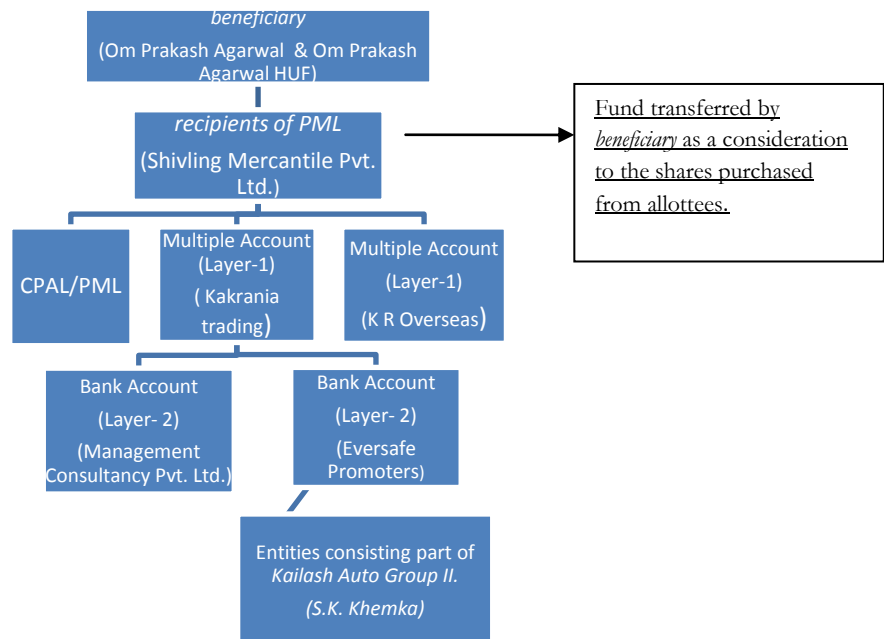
beneficiary
(Om Prakash Agarwal & Om Prakash Agarwal HUF)

recipients of PML
(Shivling Mercantile Pvt. Ltd.)

Fund transferred by beneficiary as a consideration to the shares purchased from allottees.

CPAL/PML

Multiple Account
(Layer-1)
( Kakrania trading)

Multiple Account
(Layer-1)
(K R Overseas)

Bank Account
(Layer- 2)
(Management Consultancy Pvt. Ltd.)

Bank Account
(Layer- 2)
(Eversafe Promoters)

Entities consisting part of Kailash Auto Group II.
(S.K. Khemka)